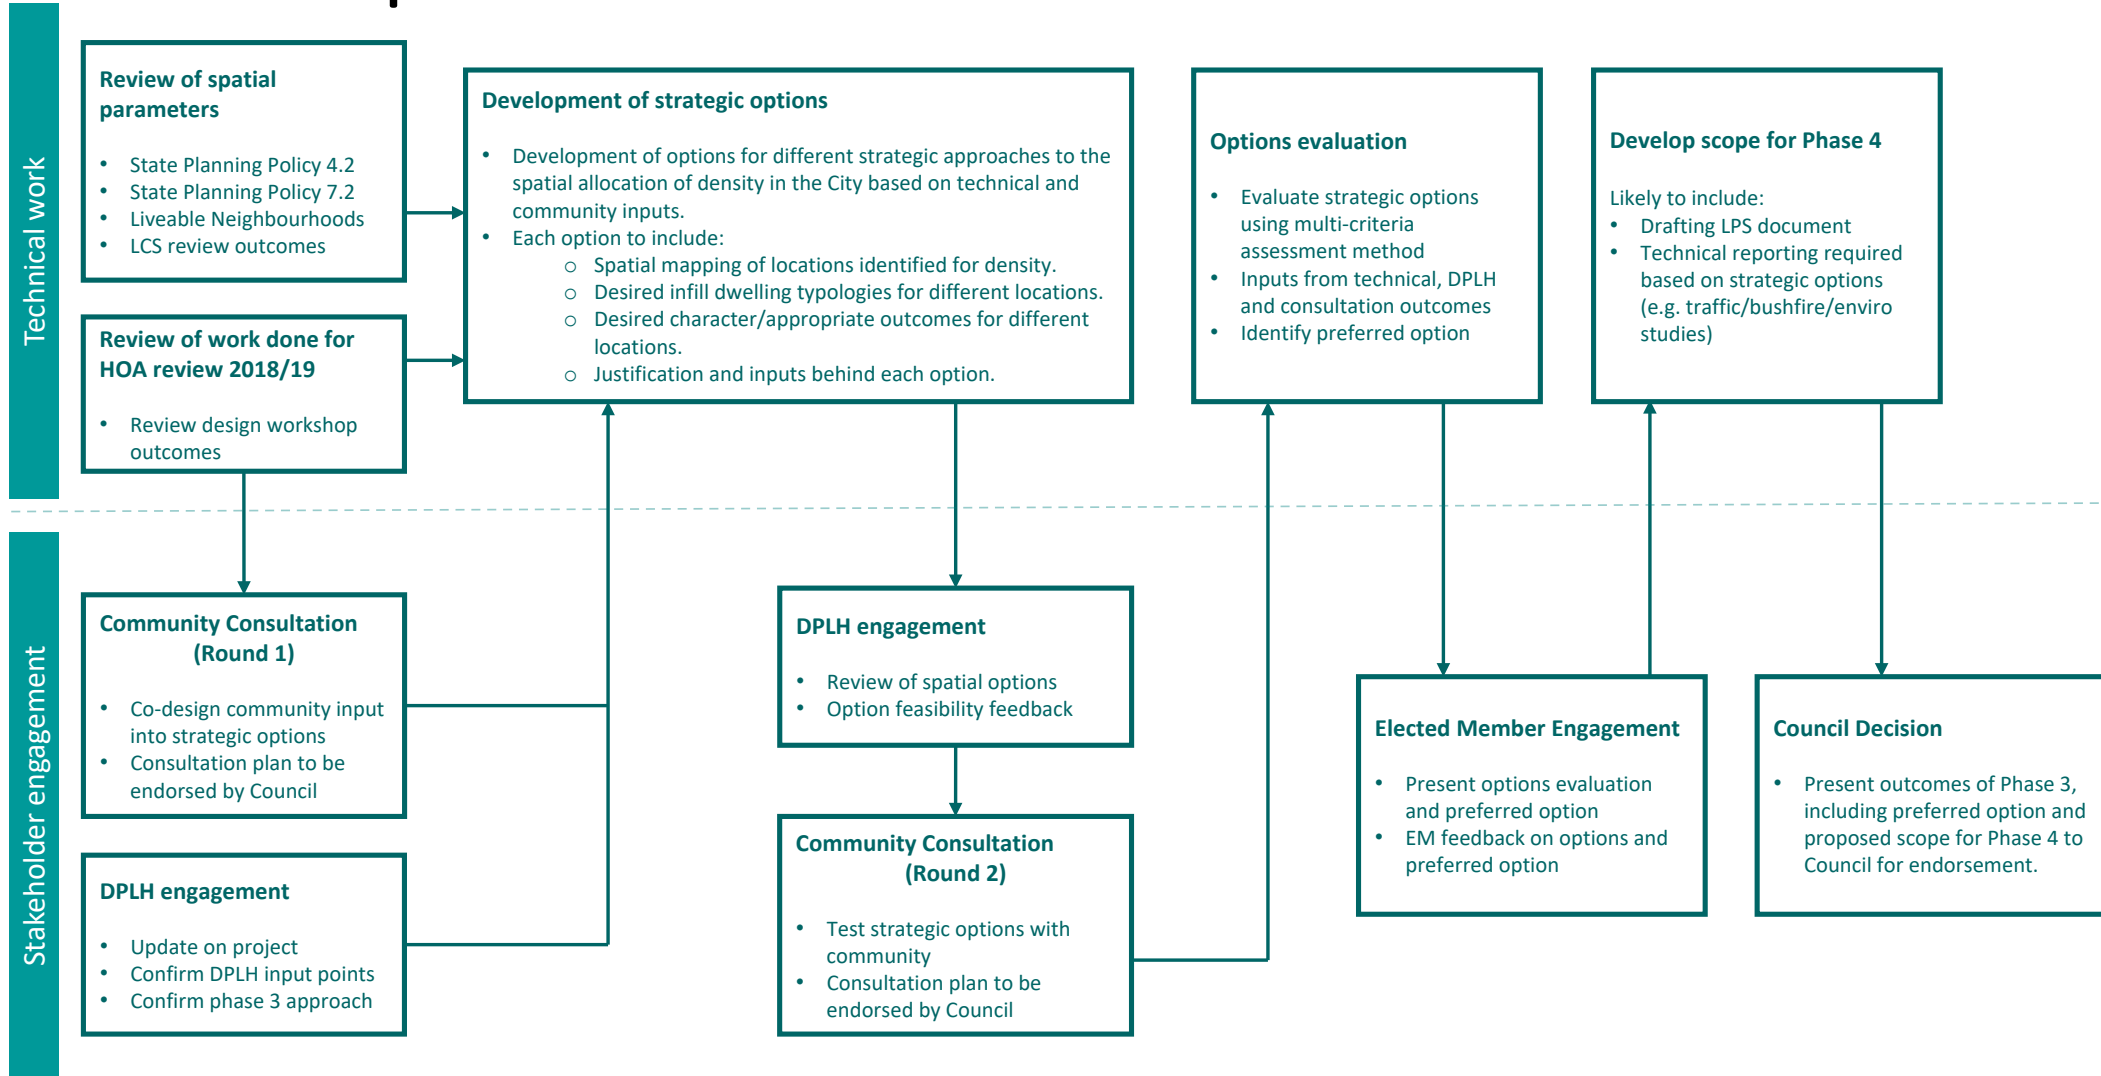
Technical work

Review of spatial parameters

- State Planning Policy 4.2
- State Planning Policy 7.2
- Liveable Neighbourhoods
- LCS review outcomes

Review of work done for HOA review 2018/19

- Review design workshop outcomes

Development of strategic options

- Development of options for different strategic approaches to the spatial allocation of density in the City based on technical and community inputs.
- Each option to include:
  - Spatial mapping of locations identified for density.
  - Desired infill dwelling typologies for different locations.
  - Desired character/appropriate outcomes for different locations.
  - Justification and inputs behind each option.

Options evaluation

- Evaluate strategic options using multi-criteria assessment method
- Inputs from technical, DPLH and consultation outcomes
- Identify preferred option

Develop scope for Phase 4

Likely to include:
- Drafting LPS document
- Technical reporting required based on strategic options (e.g. traffic/bushfire/enviro studies)

Stakeholder engagement

Community Consultation (Round 1)

- Co-design community input into strategic options
- Consultation plan to be endorsed by Council

DPLH engagement

- Update on project
- Confirm DPLH input points
- Confirm phase 3 approach

DPLH engagement

- Review of spatial options
- Option feasibility feedback

Community Consultation (Round 2)

- Test strategic options with community
- Consultation plan to be endorsed by Council

Elected Member Engagement

- Present options evaluation and preferred option
- EM feedback on options and preferred option

Council Decision

- Present outcomes of Phase 3, including preferred option and proposed scope for Phase 4 to Council for endorsement.